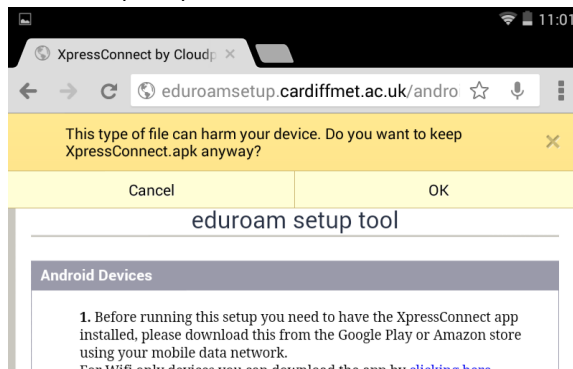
11:01

XpressConnect by Cloudp ×

eduroamsetup.cardiffmet.ac.uk/andro

This type of file can harm your device. Do you want to keep XpressConnect.apk anyway?

×

Cancel

OK

eduroam setup tool

Android Devices

1. Before running this setup you need to have the XpressConnect app installed, please download this from the Google Play or Amazon store using your mobile data network.

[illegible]